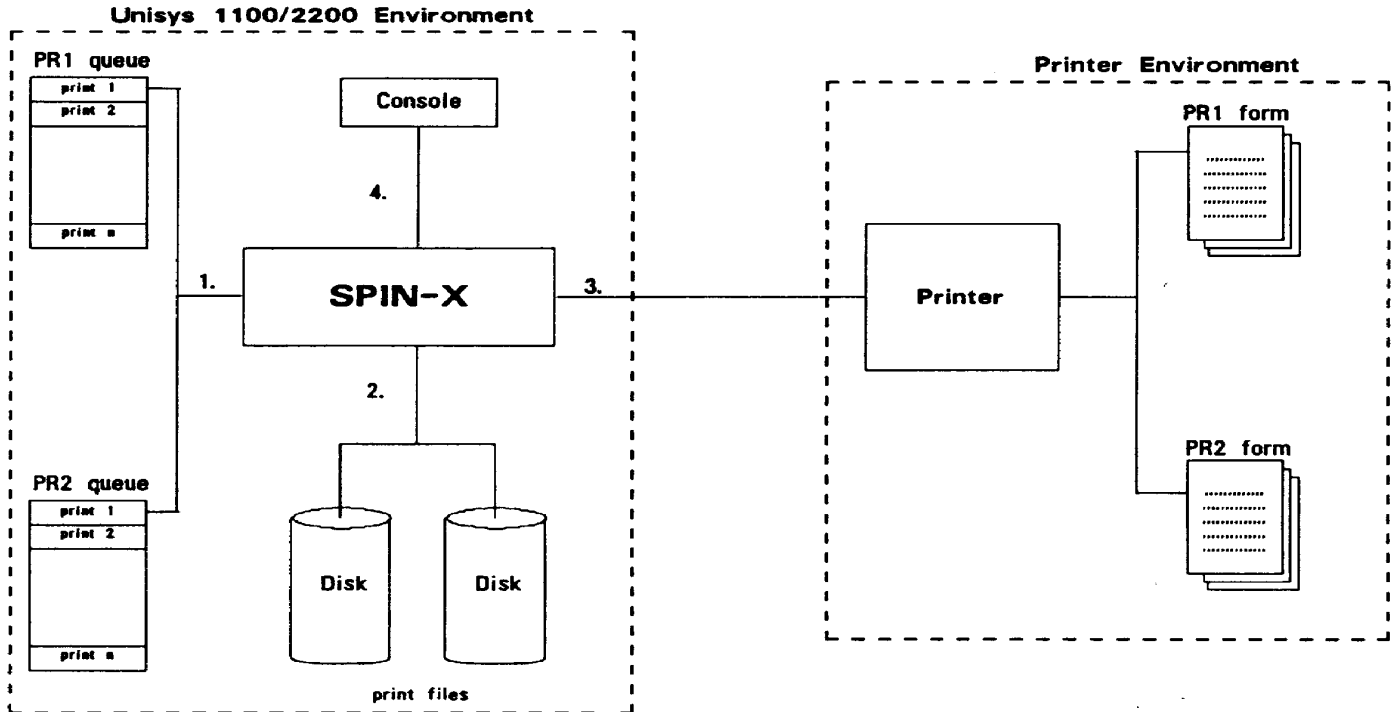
Unisys 1100/2200 Environment

PR1 queue

print 1

print 2

print n

Console

4.

1.

SPIN-X

3.

2.

PR2 queue

print 1

print 2

print n

Disk

Disk

print files

Printer Environment

PR1 form

Printer

PR2 form